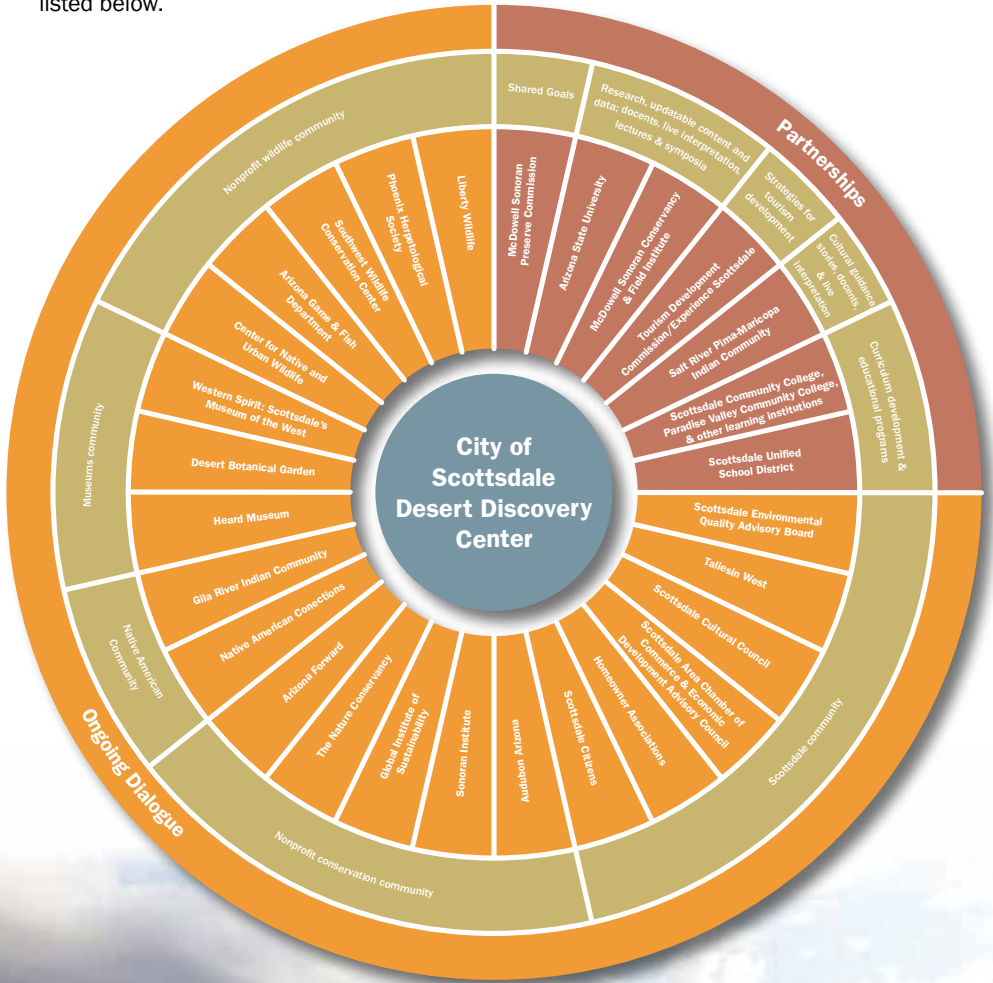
listed below.

Partnerships

Shared Goals

Research, updatable content and data: docents, live interpretation, lectures & symposia

Strategies for tourism development

Cultural guidance stories, docents & live interpretation

Curriculum development & educational programs

McDowell Sonoran Preserve Commission

Arizona State University

McDowell Sonoran Conservancy & Field Institute

Tourism Development Commission/Experience Scottsdale

Salt River Pima-Maricopa Indian Community

Scottsdale Community College, Paradise Valley Community College, & other learning institutions

Scottsdale Unified School District

City of Scottsdale Desert Discovery Center

Scottsdale Environmental Quality Advisory Board

Taliesin West

Scottsdale Cultural Council

Scottsdale Area Chamber of Commerce & Economic Development Advisory Council

Homeowner Associations

Scottsdale Citizens

Scottsdale community

Audubon Arizona

Sonoran Institute

Global Institute of Sustainability

The Nature Conservancy

Arizona Forward

Nonprofit conservation community

Native American Conections

Gila River Indian Community

Native American Community

Ongoing Dialogue

Heard Museum

Desert Botanical Garden

Western Spirit: Scottsdale's Museum of the West

Museums community

Center for Native and Urban Wildlife

Arizona Game & Fish Department

Southwest Wildlife Conservation Center

Phoenix Herpetological Society

Liberty Wildlife

Nonprofit wildlife community